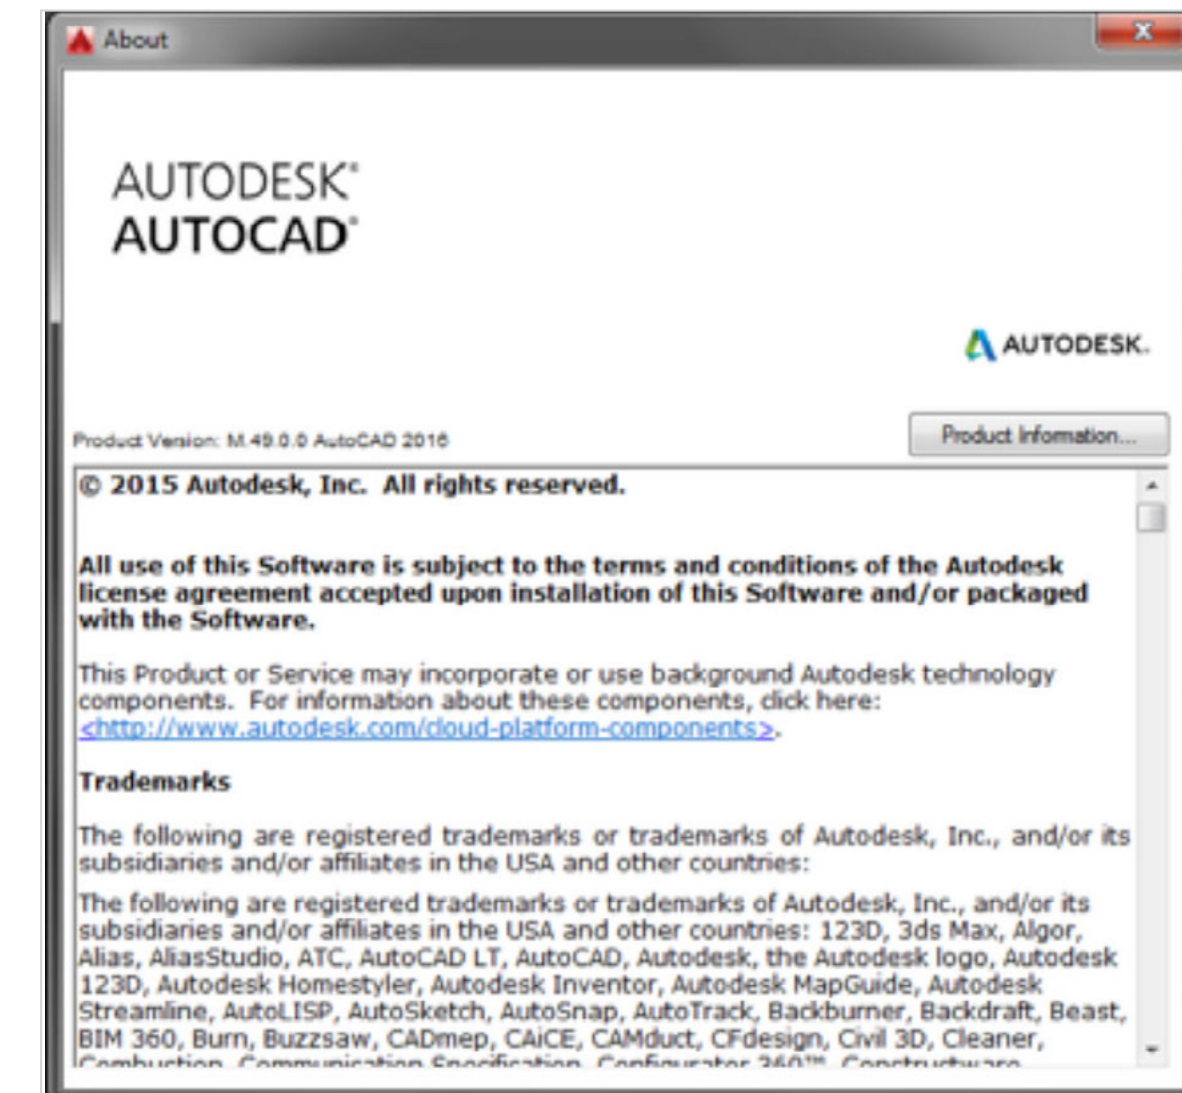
About

AUTODESK®
AUTOCAD®

AUTODESK.

Product Version: M.49.0.0 AutoCAD 2016

Product Information...

© 2015 Autodesk, Inc. All rights reserved.

All use of this Software is subject to the terms and conditions of the Autodesk license agreement accepted upon installation of this Software and/or packaged with the Software.

This Product or Service may incorporate or use background Autodesk technology components. For information about these components, click here: <http://www.autodesk.com/cloud-platform-components>.

Trademarks

The following are registered trademarks or trademarks of Autodesk, Inc., and/or its subsidiaries and/or affiliates in the USA and other countries:

The following are registered trademarks or trademarks of Autodesk, Inc., and/or its subsidiaries and/or affiliates in the USA and other countries: 123D, 3ds Max, Algor, Alias, AliasStudio, ATC, AutoCAD LT, AutoCAD, Autodesk, the Autodesk logo, Autodesk 123D, Autodesk Homestyler, Autodesk Inventor, Autodesk MapGuide, Autodesk Streamline, AutoLISP, AutoSketch, AutoSnap, AutoTrack, Backburner, Backdraft, Beast, BIM 360, Burn, Buzzsaw, CADmep, CAiCE, CAMduct, CFdesign, Civil 3D, Cleaner, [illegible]